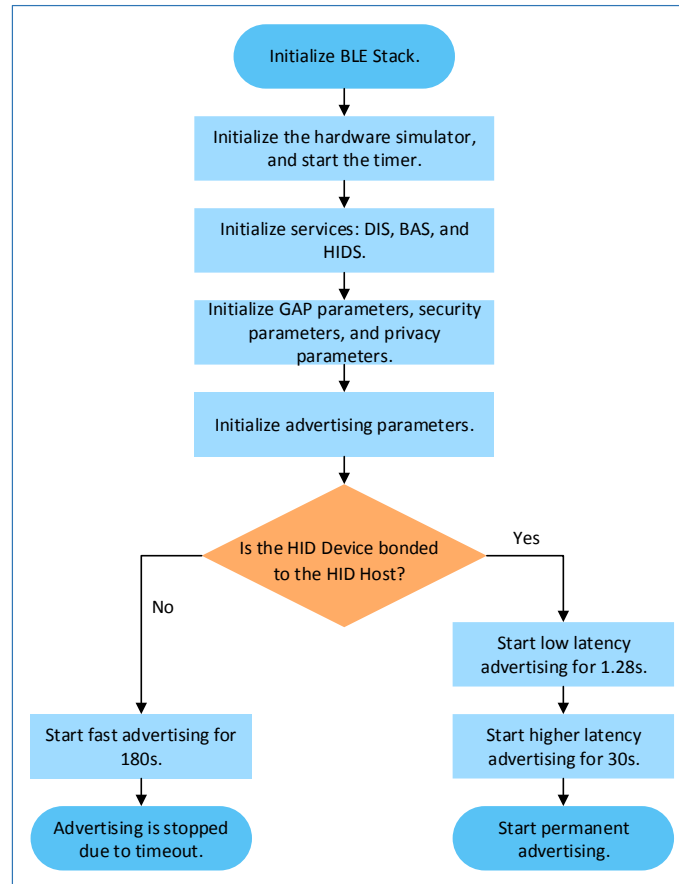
Initialize BLE Stack.

Initialize the hardware simulator, and start the timer.

Initialize services: DIS, BAS, and HIDS.

Initialize GAP parameters, security parameters, and privacy parameters.

Initialize advertising parameters.

Is the HID Device bonded to the HID Host?

Yes

No

Start low latency advertising for 1.28s.

Start higher latency advertising for 30s.

Start permanent advertising.

Start fast advertising for 180s.

Advertising is stopped due to timeout.